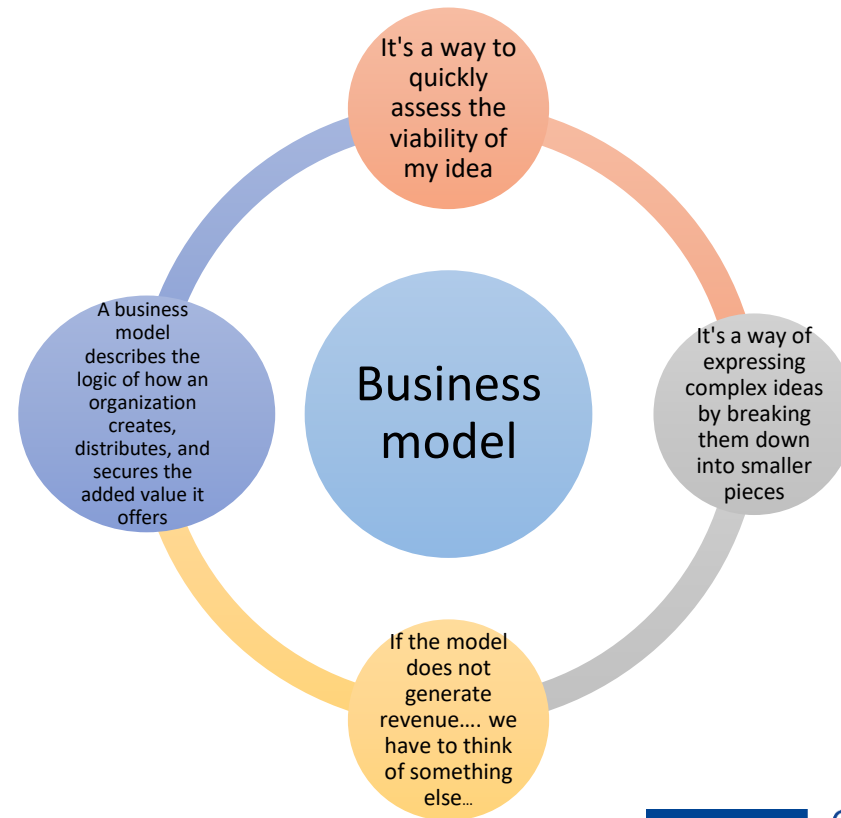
It's a way to quickly assess the viability of my idea

A business model describes the logic of how an organization creates, distributes, and secures the added value it offers

Business model

It's a way of expressing complex ideas by breaking them down into smaller pieces

If the model does not generate revenue…. we have to think of something else…